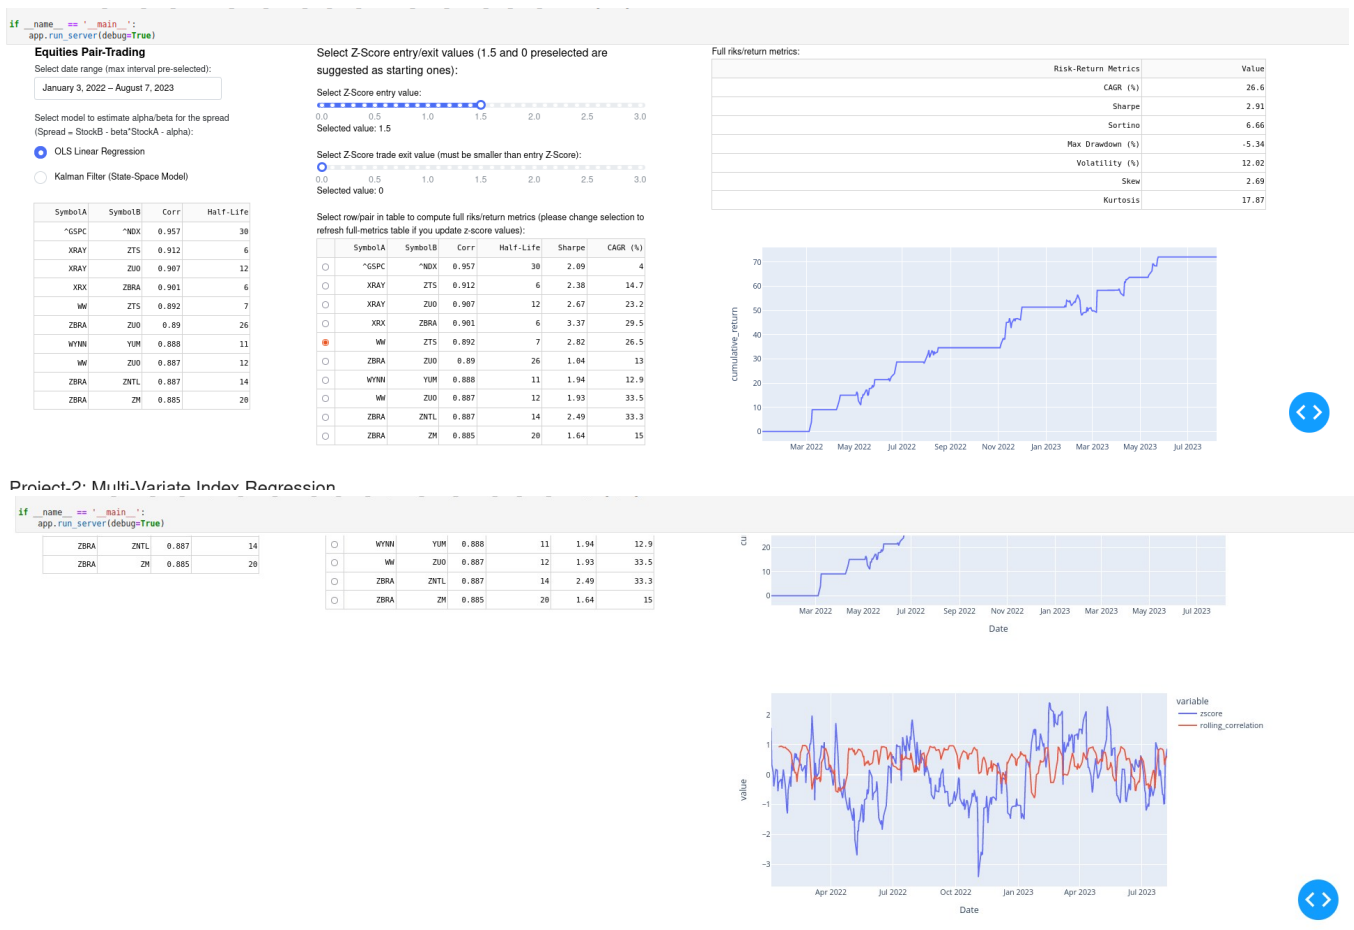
if __name__ == '__main__':
    app.run_server(debug=True)

Equities Pair-Trading

Select date range (max interval pre-selected):

January 3, 2022 – August 7, 2023

Select model to estimate alpha/beta for the spread (Spread = StockB - beta*StockA - alpha):

OLS Linear Regression

Kalman Filter (State-Space Model)

| SymbolA | SymbolB | Corr | Half-Life |
|---|---|---|---|
| ^GSPC | ^NDX | 0.957 | 30 |
| XRAY | ZTS | 0.912 | 6 |
| XRAY | ZUO | 0.907 | 12 |
| XRX | ZBRA | 0.901 | 6 |
| WW | ZTS | 0.892 | 7 |
| ZBRA | ZUO | 0.89 | 26 |
| WYNN | YUM | 0.888 | 11 |
| WW | ZUO | 0.887 | 12 |
| ZBRA | ZNTL | 0.887 | 14 |
| ZBRA | ZM | 0.885 | 20 |

Select Z-Score entry/exit values (1.5 and 0 preselected are suggested as starting ones):

Select Z-Score entry value:

0.0 0.5 1.0 1.5 2.0 2.5 3.0

Selected value: 1.5

Select Z-Score trade exit value (must be smaller than entry Z-Score):

0.0 0.5 1.0 1.5 2.0 2.5 3.0

Selected value: 0

Select row/pair in table to compute full riks/return metrics (please change selection to refresh full-metrics table if you update z-score values):

| | SymbolA | SymbolB | Corr | Half-Life | Sharpe | CAGR (%) |
|---|---|---|---|---|---|---|
| | ^GSPC | ^NDX | 0.957 | 30 | 2.09 | 4 |
| | XRAY | ZTS | 0.912 | 6 | 2.38 | 14.7 |
| | XRAY | ZUO | 0.907 | 12 | 2.67 | 23.2 |
| | XRX | ZBRA | 0.901 | 6 | 3.37 | 29.5 |
| | WW | ZTS | 0.892 | 7 | 2.82 | 26.5 |
| | ZBRA | ZUO | 0.89 | 26 | 1.04 | 13 |
| | WYNN | YUM | 0.888 | 11 | 1.94 | 12.9 |
| | WW | ZUO | 0.887 | 12 | 1.93 | 33.5 |
| | ZBRA | ZNTL | 0.887 | 14 | 2.49 | 33.3 |
| | ZBRA | ZM | 0.885 | 20 | 1.64 | 15 |

Full riks/return metrics:

| Risk-Return Metrics | Value |
|---|---|
| CAGR (%) | 26.6 |
| Sharpe | 2.91 |
| Sortino | 6.66 |
| Max Drawdown (%) | -5.34 |
| Volatility (%) | 12.02 |
| Skew | 2.69 |
| Kurtosis | 17.87 |

cumulative_return
70 60 50 40 30 20 10 0
Mar 2022 May 2022 Jul 2022 Sep 2022 Nov 2022 Jan 2023 Mar 2023 May 2023 Jul 2023

Project-2: Multi-Variate Index Regression

if __name__ == '__main__':
    app.run_server(debug=True)

| ZBRA | ZNTL | 0.887 | 14 |
|---|---|---|---|
| ZBRA | ZM | 0.885 | 20 |

| | WYNN | YUM | 0.888 | 11 | 1.94 | 12.9 |
|---|---|---|---|---|---|---|
| | WW | ZUO | 0.887 | 12 | 1.93 | 33.5 |
| | ZBRA | ZNTL | 0.887 | 14 | 2.49 | 33.3 |
| | ZBRA | ZM | 0.885 | 20 | 1.64 | 15 |

cu
20 10 0
Mar 2022 May 2022 Jul 2022 Sep 2022 Nov 2022 Jan 2023 Mar 2023 May 2023 Jul 2023
Date

value
2 1 0 −1 −2 −3
Apr 2022 Jul 2022 Oct 2022 Jan 2023 Apr 2023 Jul 2023
Date

variable
zscore
rolling_correlation